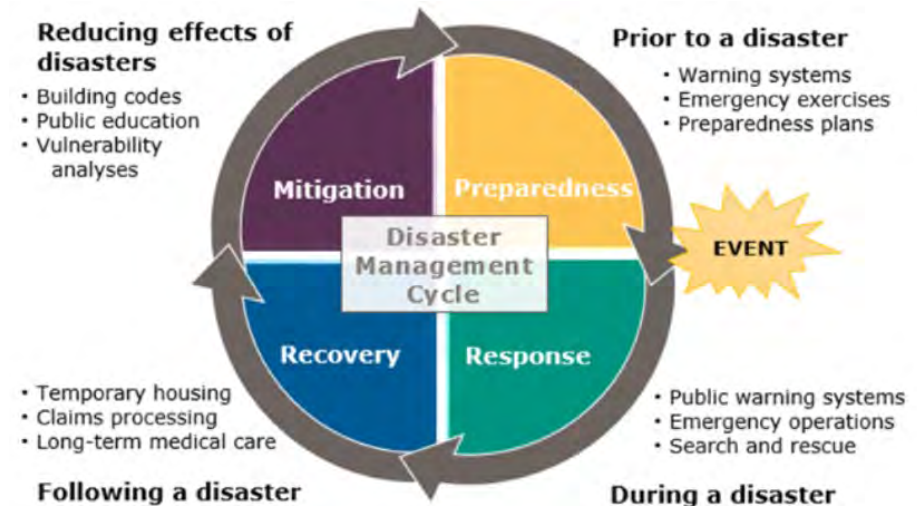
Reducing effects of disasters
• Building codes
• Public education
• Vulnerability analyses

Prior to a disaster
• Warning systems
• Emergency exercises
• Preparedness plans

Mitigation

Preparedness

Disaster Management Cycle

EVENT

Recovery

Response

• Temporary housing
• Claims processing
• Long-term medical care

• Public warning systems
• Emergency operations
• Search and rescue

Following a disaster

During a disaster